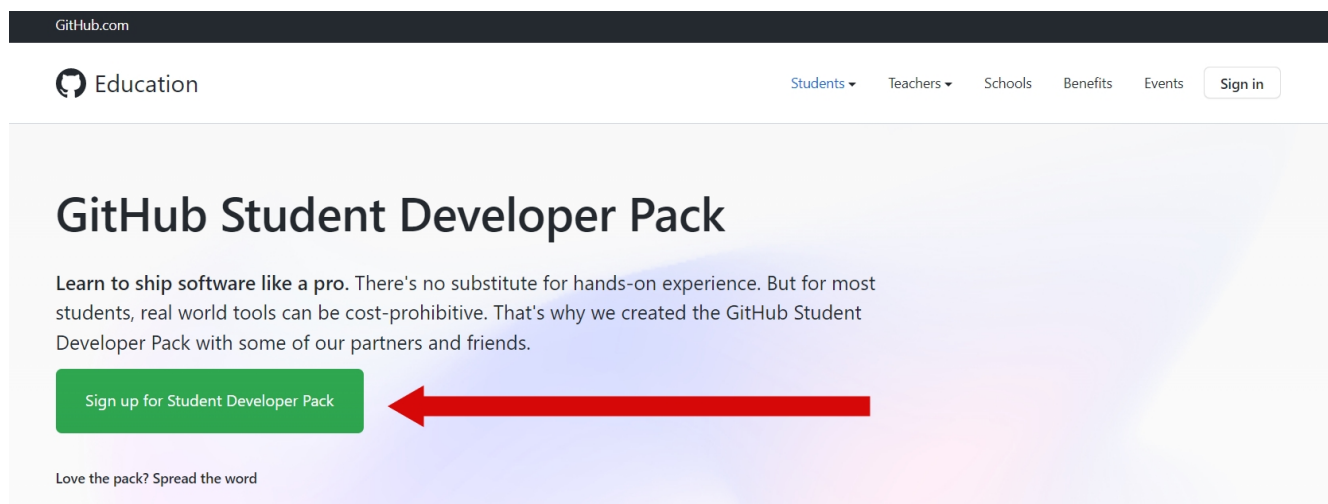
GitHub.com

Education

Students ▾ Teachers ▾ Schools Benefits Events Sign in

GitHub Student Developer Pack

**Learn to ship software like a pro.** There's no substitute for hands-on experience. But for most students, real world tools can be cost-prohibitive. That's why we created the GitHub Student Developer Pack with some of our partners and friends.

Sign up for Student Developer Pack

Love the pack? Spread the word